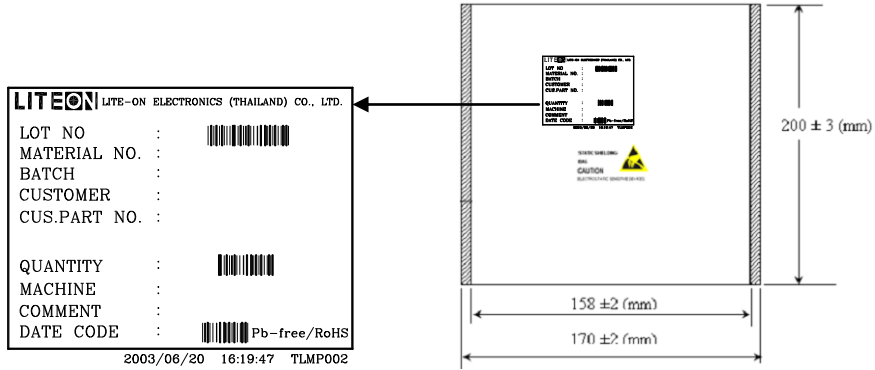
LITEON LITE-ON ELECTRONICS (THAILAND) CO., LTD.

LOT NO :
MATERIAL NO. :
BATCH :
CUSTOMER :
CUS.PART NO. :

QUANTITY :
MACHINE :
COMMENT :
DATE CODE : Pb-free/RoHS

2003/06/20 16:19:47 TLMP002

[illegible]

STATIC SHIELDING
BAG
CAUTION
ELECTROSTATIC SENSITIVE DEVICES

200 ± 3 (mm)

158 ±2 (mm)

170 ±2 (mm)